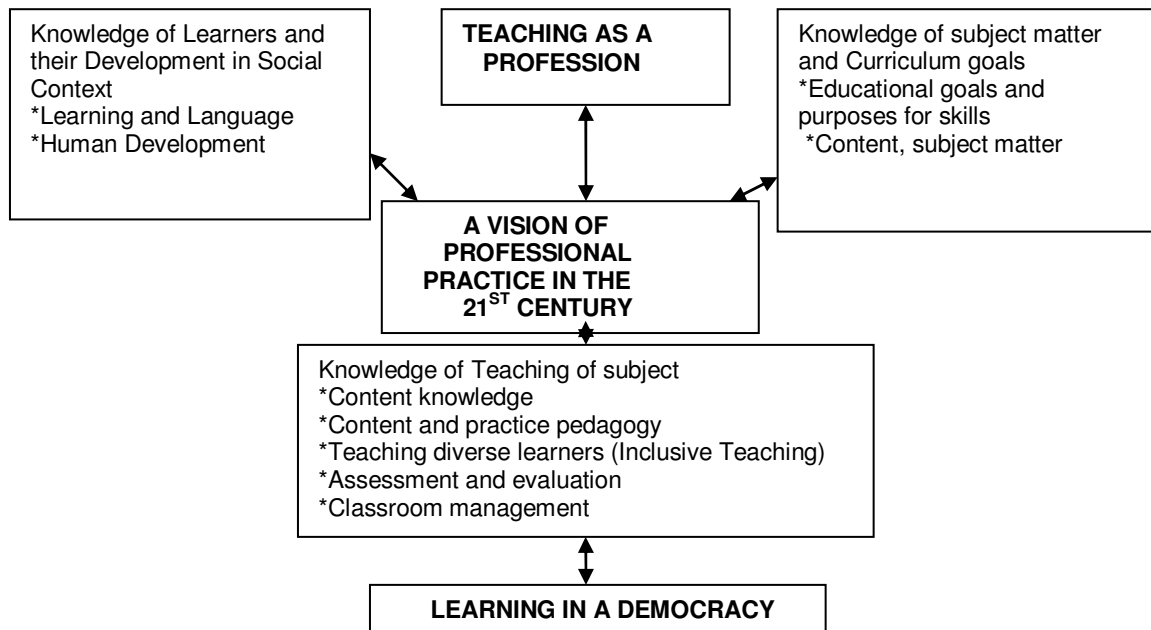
Knowledge of Learners and their Development in Social Context
*Learning and Language
*Human Development

TEACHING AS A PROFESSION

Knowledge of subject matter and Curriculum goals
*Educational goals and purposes for skills
*Content, subject matter

A VISION OF PROFESSIONAL PRACTICE IN THE 21$^{ST}$ CENTURY

Knowledge of Teaching of subject
*Content knowledge
*Content and practice pedagogy
*Teaching diverse learners (Inclusive Teaching)
*Assessment and evaluation
*Classroom management

LEARNING IN A DEMOCRACY